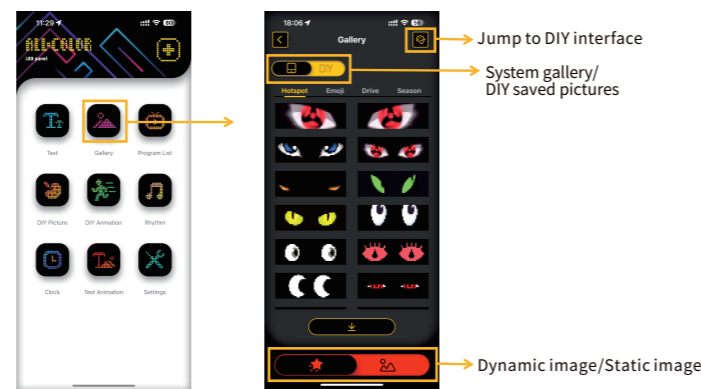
11:29
ALL-COLOR
LED panel

Text
Gallery
Program List
DIY Picture
DIY Animation
Rhythm
Clock
Text Animation
Settings

18:06
Gallery
DIY
Hotspot
Emoji
Drive
Season

Jump to DIY interface
System gallery/
DIY saved pictures
Dynamic image/Static image